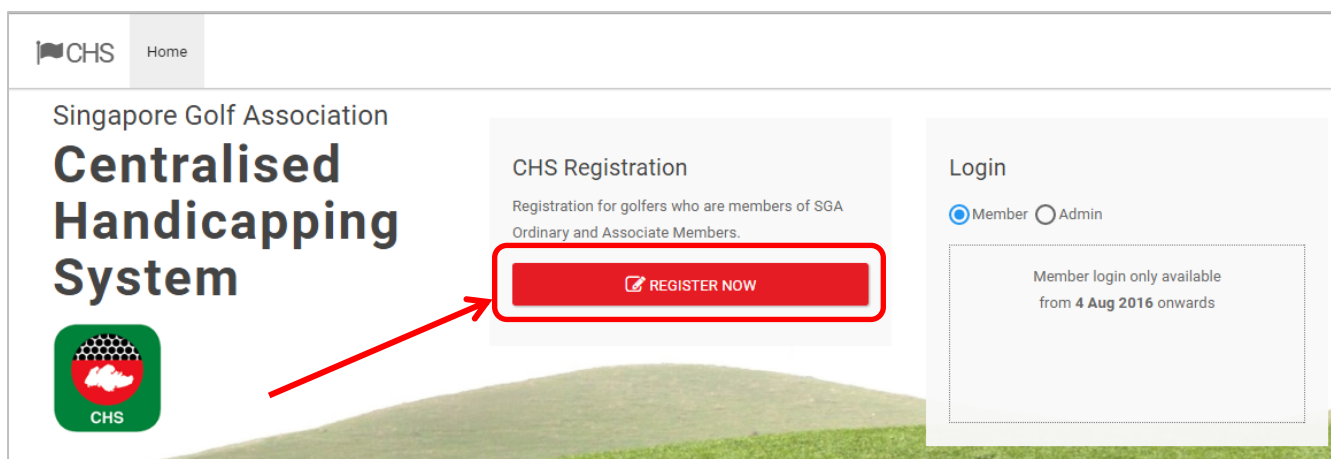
CHS Home

Singapore Golf Association

Centralised Handicapping System

CHS

CHS Registration

Registration for golfers who are members of SGA Ordinary and Associate Members.

REGISTER NOW

Login

Member Admin

Member login only available from **4 Aug 2016** onwards